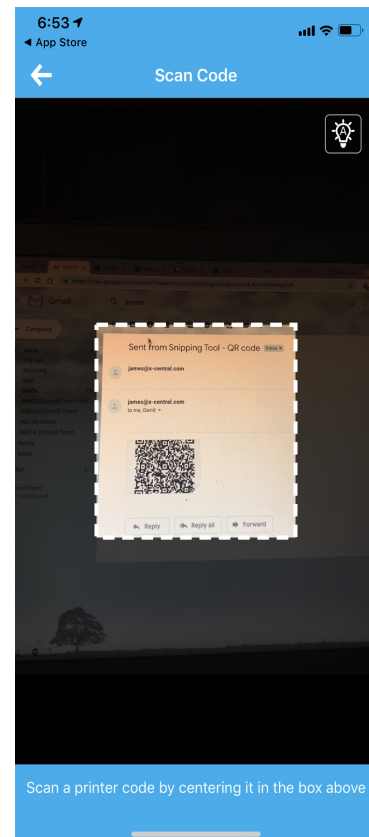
6:53
◂ App Store

Scan Code

Gmail

Compose

Sent from Snipping Tool - QR code Inbox ×

james@x-central.com

james@x-central.com
to me, David

Reply

Reply all

Forward

Scan a printer code by centering it in the box above